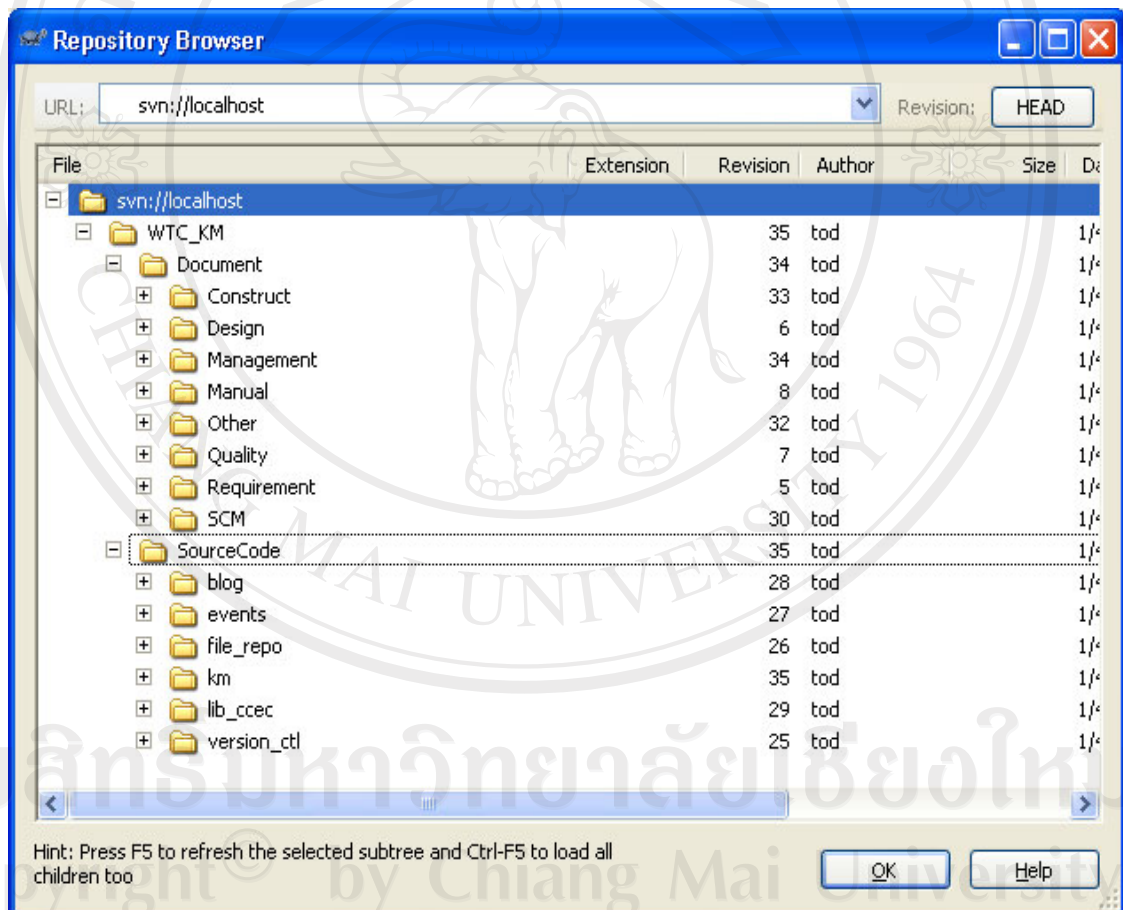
Repository Browser

URL: svn://localhost

Revision: HEAD

| File | Extension | Revision | Author | Size | Da |
|---|---|---|---|---|---|
| svn://localhost | | | | | |
| WTC_KM | | 35 | tod | | 1/ |
| Document | | 34 | tod | | 1/ |
| Construct | | 33 | tod | | 1/ |
| Design | | 6 | tod | | 1/ |
| Management | | 34 | tod | | 1/ |
| Manual | | 8 | tod | | 1/ |
| Other | | 32 | tod | | 1/ |
| Quality | | 7 | tod | | 1/ |
| Requirement | | 5 | tod | | 1/ |
| SCM | | 30 | tod | | 1/ |
| SourceCode | | 35 | tod | | 1/ |
| blog | | 28 | tod | | 1/ |
| events | | 27 | tod | | 1/ |
| file_repo | | 26 | tod | | 1/ |
| km | | 35 | tod | | 1/ |
| lib_ccec | | 29 | tod | | 1/ |
| version_ctl | | 25 | tod | | 1/ |

Hint: Press F5 to refresh the selected subtree and Ctrl-F5 to load all children too

OK

Help

CHIANG MAI UNIVERSITY 1964

ลิขสิทธิ์มหาวิทยาลัยเชียงใหม่
Copyright © by Chiang Mai University